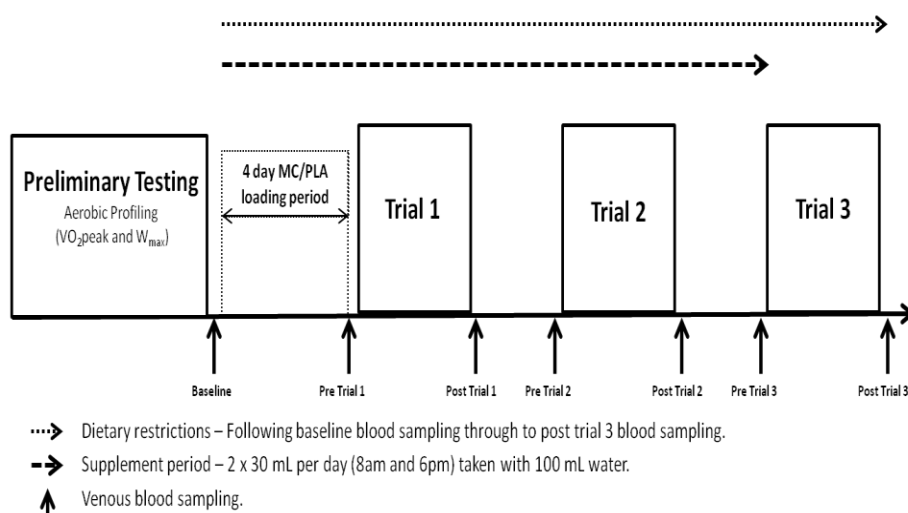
Preliminary Testing
Aerobic Profiling
(VO$_2$peak and W$_{max}$)

4 day MC/PLA loading period

Trial 1

Trial 2

Trial 3

Baseline

Pre Trial 1

Post Trial 1

Pre Trial 2

Post Trial 2

Pre Trial 3

Post Trial 3

Dietary restrictions – Following baseline blood sampling through to post trial 3 blood sampling.

Supplement period – 2 x 30 mL per day (8am and 6pm) taken with 100 mL water.

Venous blood sampling.